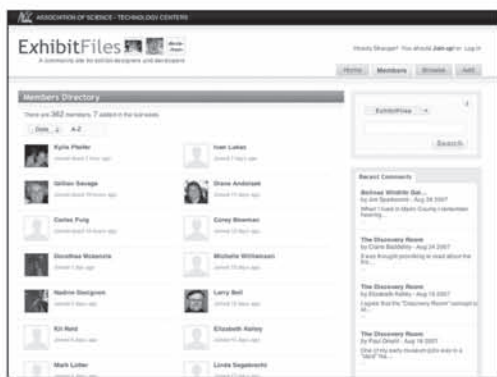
ASSOCIATION OF SCIENCE - TECHNOLOGY CENTERS

ExhibitFiles

A community site for exhibit designers and developers

Howdy Stranger! You should Join up or Log in

Home Members Browse Add

Members Directory

There are 362 members, 7 added in the last week.

Date A-Z

Kylie Pfeifer
Joined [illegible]

Ivan Lukas
Joined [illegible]

Gillian Savage
Joined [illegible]

Diane Andrews
Joined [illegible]

Carlos Puig
Joined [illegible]

Corey Bowman
Joined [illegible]

Dorothea Mcmorris
Joined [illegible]

Michelle Wittemann
Joined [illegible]

Nadine Desjonen
Joined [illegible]

Larry Bell
Joined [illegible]

Kit Reid
Joined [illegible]

Elizabeth Kelley
Joined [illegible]

Mark Lutter
Joined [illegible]

Linda Sepebrechi
Joined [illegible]

ExhibitFiles

Search

Recent Comments

Bellmac Wildlife Gal...
by Joe Spadaccini - Aug 28 2007
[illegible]

The Discovery Room
by Claire Blackshaw - Aug 24 2007
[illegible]

The Discovery Room
by Elizabeth Kelley - Aug 19 2007
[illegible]

The Discovery Room
by Paul Orselli - Aug 19 2007
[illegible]